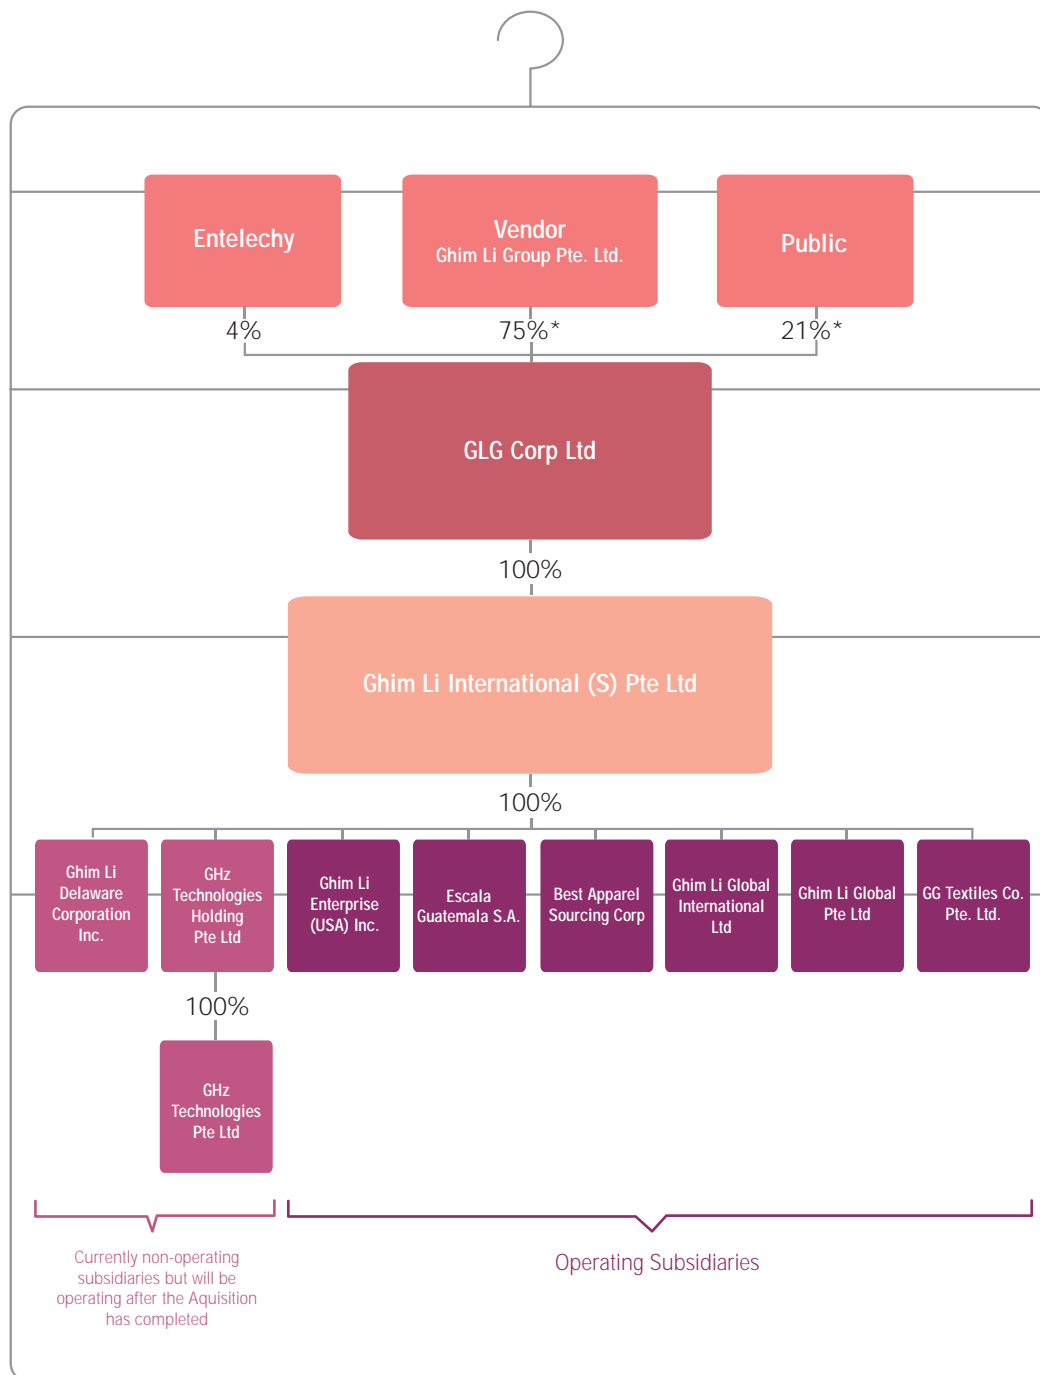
Entelechy

Vendor
Ghim Li Group Pte. Ltd.

Public

4%

75%*

21%*

GLG Corp Ltd

100%

Ghim Li International (S) Pte Ltd

100%

Ghim Li Delaware Corporation Inc.

GHz Technologies Holding Pte Ltd

Ghim Li Enterprise (USA) Inc.

Escala Guatemala S.A.

Best Apparel Sourcing Corp

Ghim Li Global International Ltd

Ghim Li Global Pte Ltd

GG Textiles Co. Pte. Ltd.

100%

GHz Technologies Pte Ltd

Currently non-operating subsidiaries but will be operating after the Aquisition has completed

Operating Subsidiaries